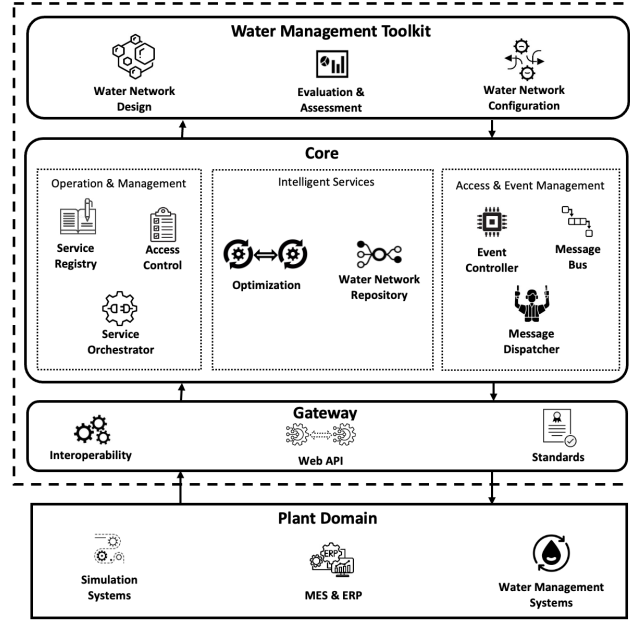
Water Management Toolkit

Water Network Design

Evaluation & Assessment

Water Network Configuration

Core

Operation & Management

Service Registry

Access Control

Service Orchestrator

Intelligent Services

Optimization

Water Network Repository

Access & Event Management

Event Controller

Message Bus

Message Dispatcher

Gateway

Interoperability

Web API

Standards

Plant Domain

Simulation Systems

ERP

MES & ERP

Water Management Systems